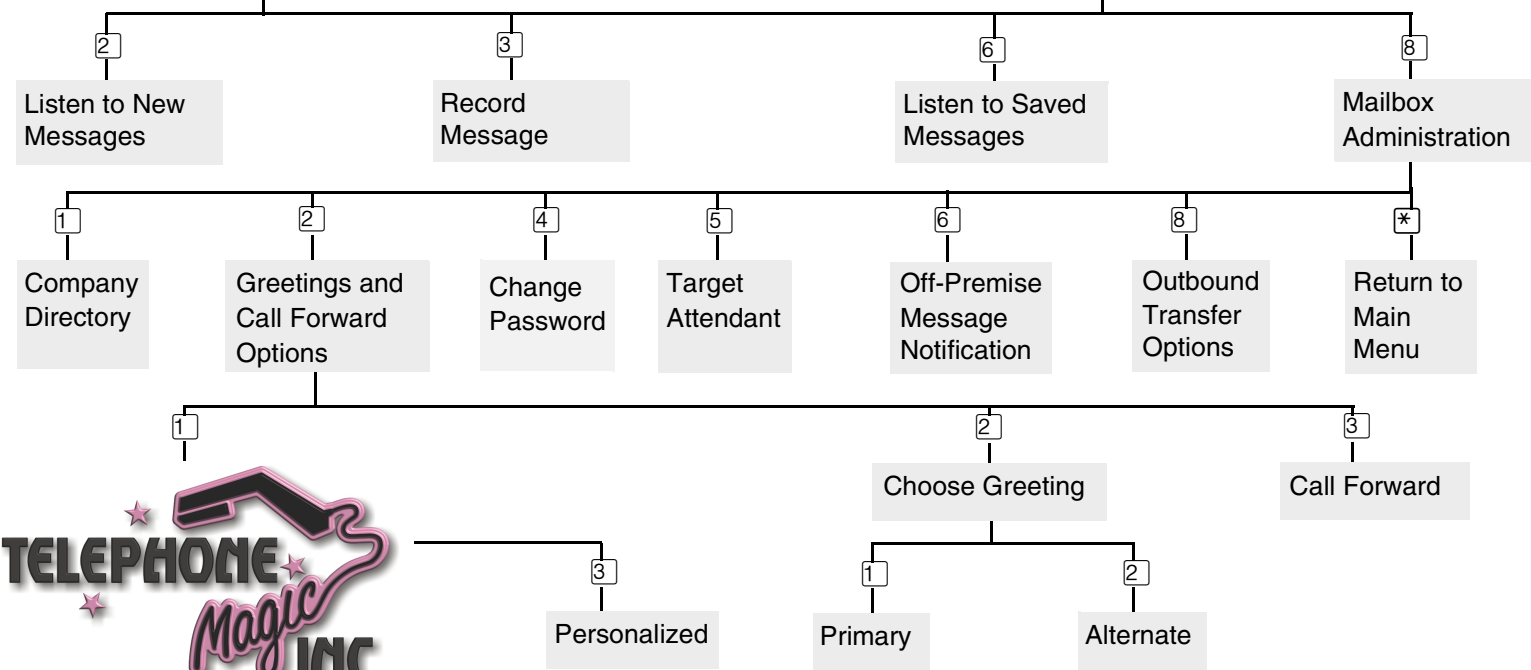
2
Listen to New Messages

3
Record Message

6
Listen to Saved Messages

8
Mailbox Administration

1
Company Directory

2
Greetings and Call Forward Options

4
Change Password

5
Target Attendant

6
Off-Premise Message Notification

8
Outbound Transfer Options

*
Return to Main Menu

1

2
Choose Greeting

3
Call Forward

TELEPHONE Magic INC

3
Personalized

1
Primary

2
Alternate